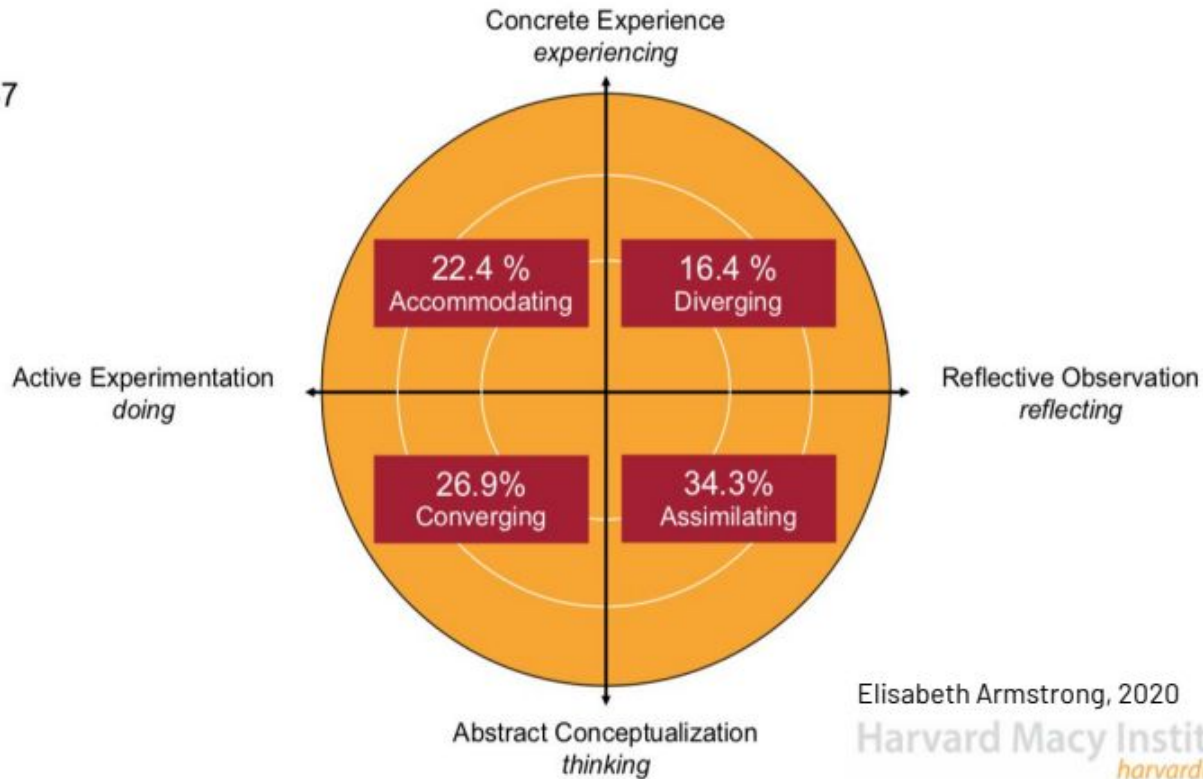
7

Concrete Experience
*experiencing*

22.4 %
Accommodating

16.4 %
Diverging

Active Experimentation
*doing*

Reflective Observation
*reflecting*

26.9%
Converging

34.3%
Assimilating

Abstract Conceptualization
*thinking*

Elisabeth Armstrong, 2020

Harvard Macy Instit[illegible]

harvard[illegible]